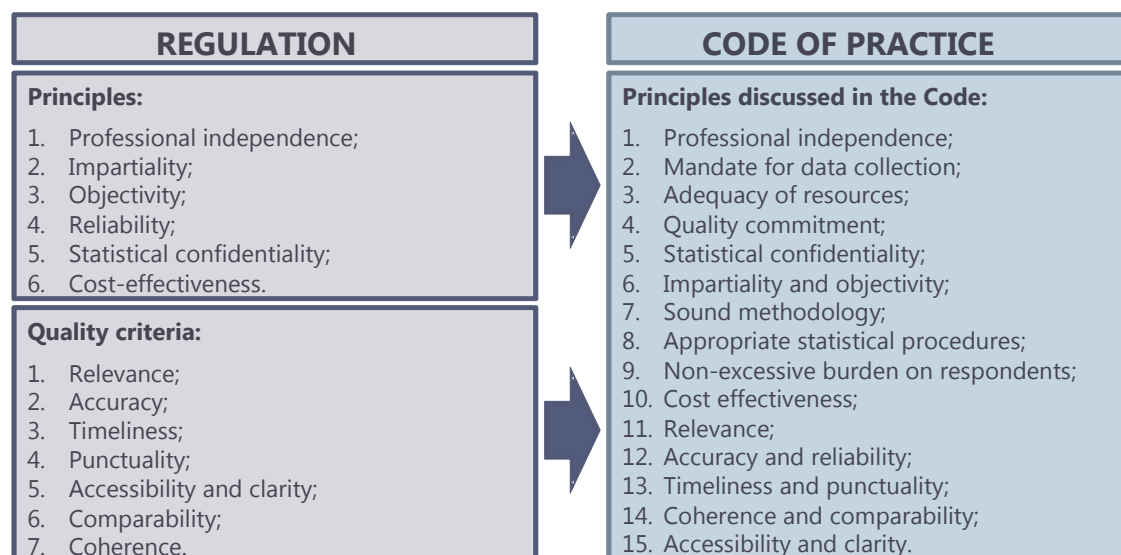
REGULATION

Principles:

1. Professional independence;
2. Impartiality;
3. Objectivity;
4. Reliability;
5. Statistical confidentiality;
6. Cost-effectiveness.

Quality criteria:

1. Relevance;
2. Accuracy;
3. Timeliness;
4. Punctuality;
5. Accessibility and clarity;
6. Comparability;
7. Coherence.

CODE OF PRACTICE

Principles discussed in the Code:

1. Professional independence;
2. Mandate for data collection;
3. Adequacy of resources;
4. Quality commitment;
5. Statistical confidentiality;
6. Impartiality and objectivity;
7. Sound methodology;
8. Appropriate statistical procedures;
9. Non-excessive burden on respondents;
10. Cost effectiveness;
11. Relevance;
12. Accuracy and reliability;
13. Timeliness and punctuality;
14. Coherence and comparability;
15. Accessibility and clarity.